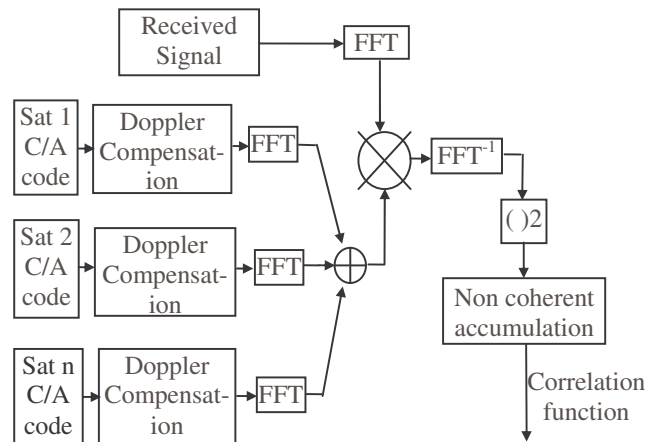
Received Signal

FFT

Sat 1 C/A code

Doppler Compensation

FFT

$FFT^{-1}$

( )2

Sat 2 C/A code

Doppler Compensation

FFT

Non coherent accumulation

Sat n C/A code

Doppler Compensation

FFT

Correlation function